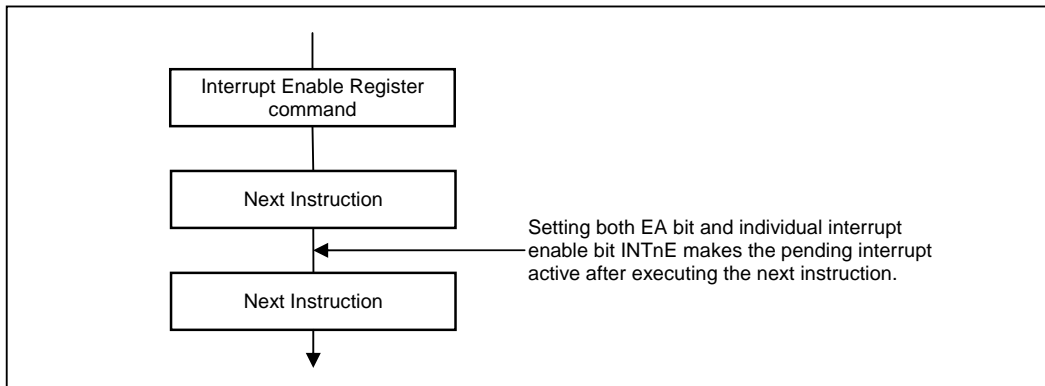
Interrupt Enable Register command

Next Instruction

Setting both EA bit and individual interrupt enable bit INTnE makes the pending interrupt active after executing the next instruction.

Next Instruction